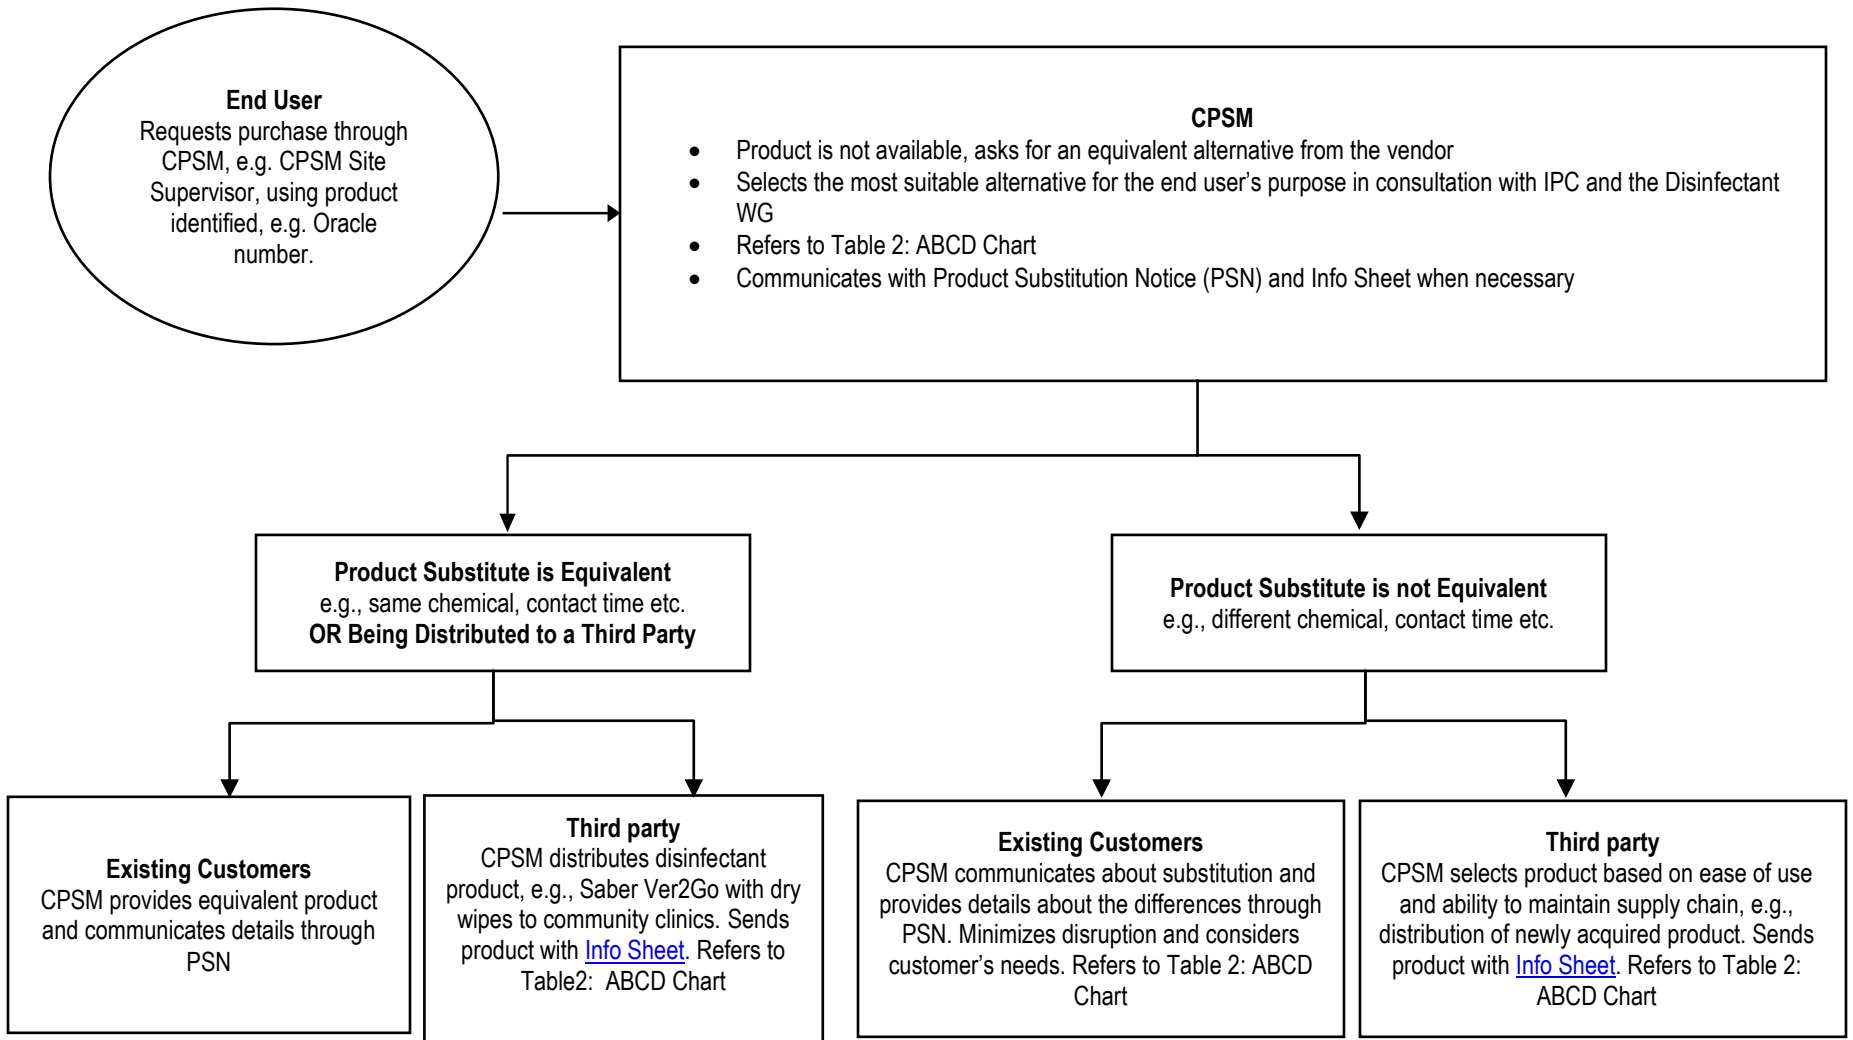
End User
Requests purchase through CPSM, e.g. CPSM Site Supervisor, using product identified, e.g. Oracle number.

CPSM
- Product is not available, asks for an equivalent alternative from the vendor
- Selects the most suitable alternative for the end user’s purpose in consultation with IPC and the Disinfectant WG
- Refers to Table 2: ABCD Chart
- Communicates with Product Substitution Notice (PSN) and Info Sheet when necessary

Product Substitute is Equivalent
e.g., same chemical, contact time etc.
OR Being Distributed to a Third Party

Product Substitute is not Equivalent
e.g., different chemical, contact time etc.

Existing Customers
CPSM provides equivalent product and communicates details through PSN

Third party
CPSM distributes disinfectant product, e.g., Saber Ver2Go with dry wipes to community clinics. Sends product with Info Sheet. Refers to Table2: ABCD Chart

Existing Customers
CPSM communicates about substitution and provides details about the differences through PSN. Minimizes disruption and considers customer’s needs. Refers to Table 2: ABCD Chart

Third party
CPSM selects product based on ease of use and ability to maintain supply chain, e.g., distribution of newly acquired product. Sends product with Info Sheet. Refers to Table 2: ABCD Chart